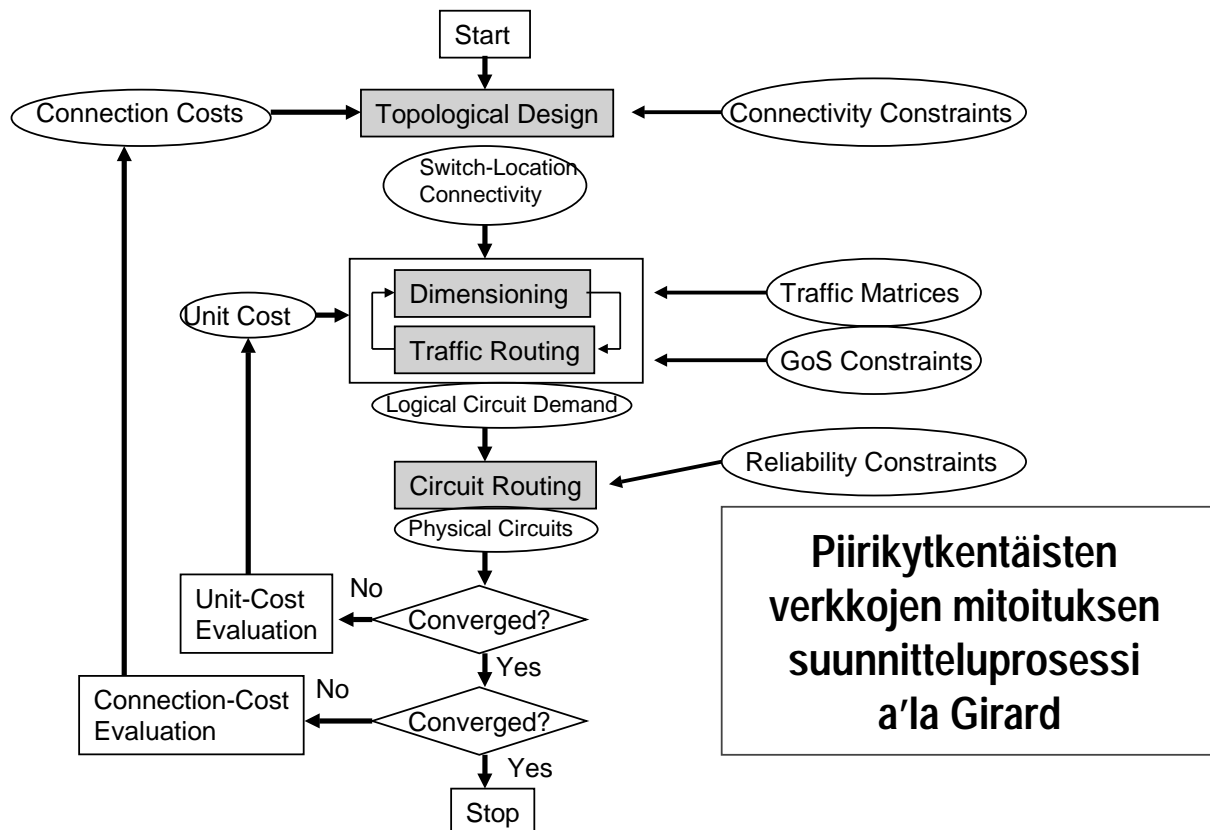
Start

Connection Costs

Topological Design

Connectivity Constraints

Switch-Location Connectivity

Unit Cost

Dimensioning

Traffic Routing

Traffic Matrices

GoS Constraints

Logical Circuit Demand

Circuit Routing

Reliability Constraints

Physical Circuits

Unit-Cost Evaluation

No

Converged?

Yes

Connection-Cost Evaluation

No

Converged?

Yes

Stop

Piirikytkentäisten verkkojen mitoituksen suunnitteluprosessi a′la Girard